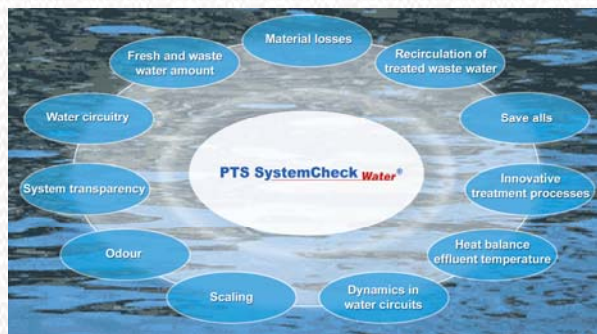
Material losses

Recirculation of treated waste water

Save alls

Innovative treatment processes

Heat balance effluent temperature

Dynamics in water circuits

Scaling

Odour

System transparency

Water circuitry

Fresh and waste water amount

PTS SystemCheck Water®